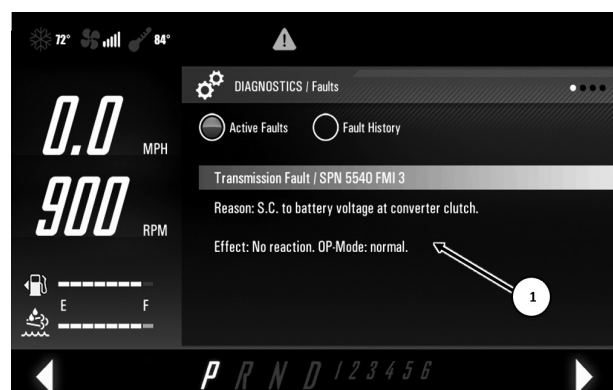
72° 84°

DIAGNOSTICS / Faults

0.0 MPH

900 RPM

Active Faults

Fault History

Transmission Fault / SPN 5540 FMI 3

Reason: S.C. to battery voltage at converter clutch.

Effect: No reaction. OP-Mode: normal.

1

E F

P R N D 1 2 3 4 5 6